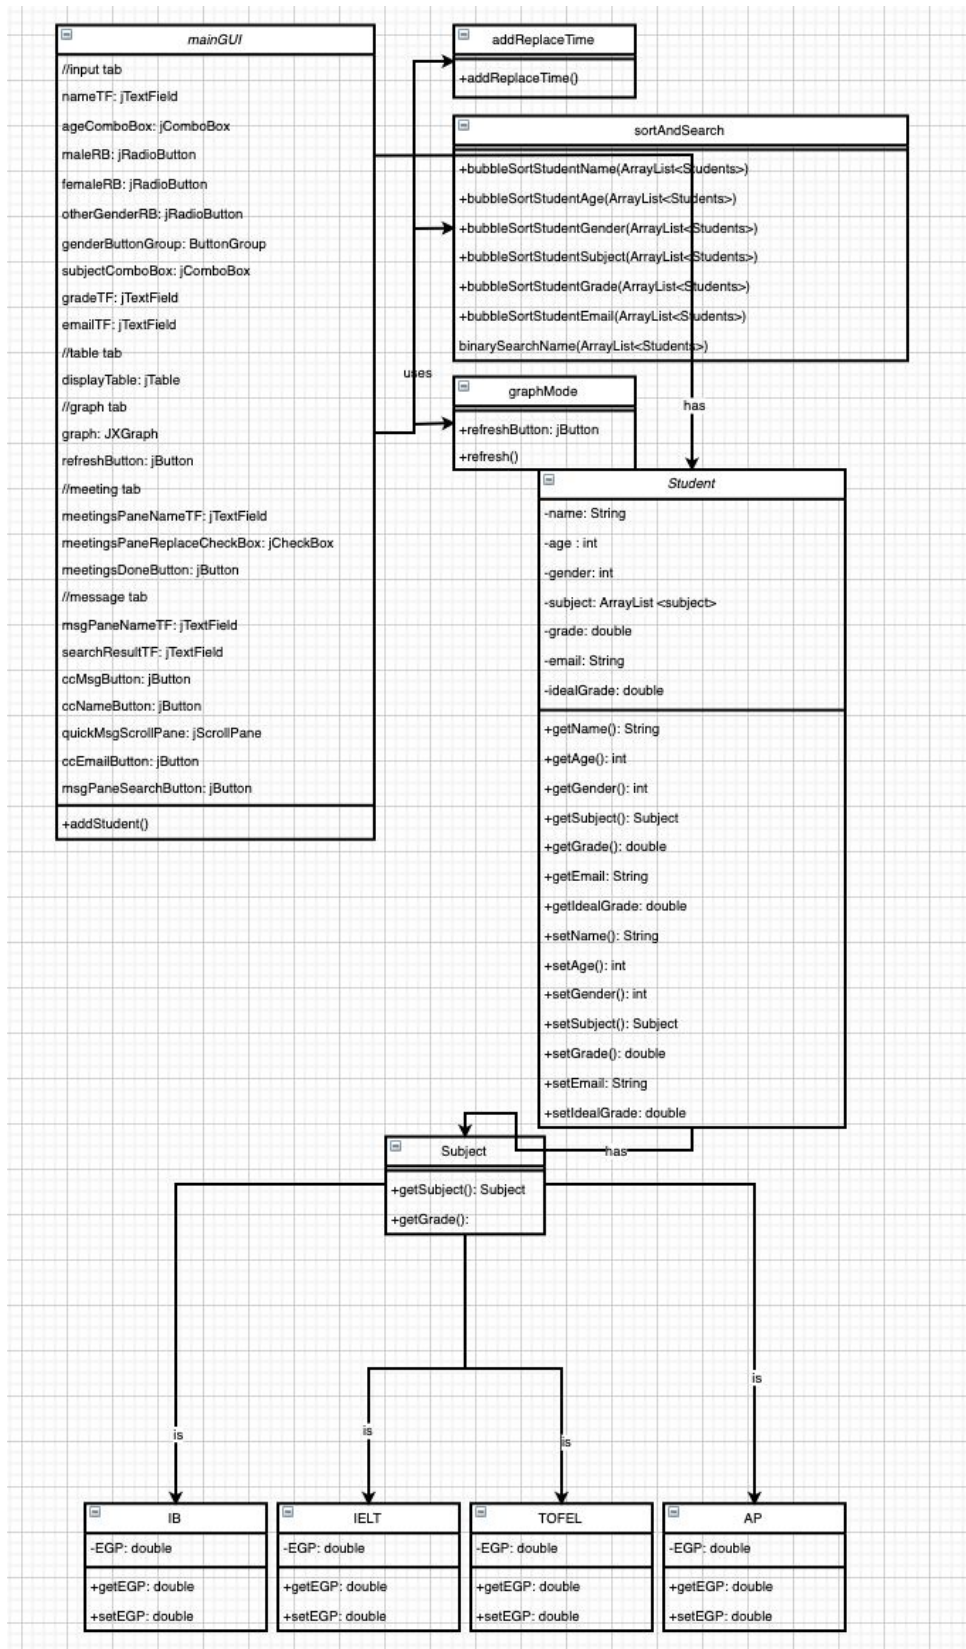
mainGUI

//input tab
nameTF: jTextField
ageComboBox: jComboBox
maleRB: jRadioButton
femaleRB: jRadioButton
otherGenderRB: jRadioButton
genderButtonGroup: ButtonGroup
subjectComboBox: jComboBox
gradeTF: jTextField
emailTF: jTextField
//table tab
displayTable: jTable
//graph tab
graph: JXGraph
refreshButton: jButton
//meeting tab
meetingsPaneNameTF: jTextField
meetingsPaneReplaceCheckBox: jCheckBox
meetingsDoneButton: jButton
//message tab
msgPaneNameTF: jTextField
searchResultTF: jTextField
ccMsgButton: jButton
ccNameButton: jButton
quickMsgScrollPane: jScrollPane
ccEmailButton: jButton
msgPaneSearchButton: jButton

+addStudent()

addReplaceTime

+addReplaceTime()

sortAndSearch

+bubbleSortStudentName(ArrayList<Students>)
+bubbleSortStudentAge(ArrayList<Students>)
+bubbleSortStudentGender(ArrayList<Students>)
+bubbleSortStudentSubject(ArrayList<Students>)
+bubbleSortStudentGrade(ArrayList<Students>)
+bubbleSortStudentEmail(ArrayList<Students>)
binarySearchName(ArrayList<Students>)

uses

graphMode

+refreshButton: jButton
+refresh()

has

Student

-name: String
-age : int
-gender: int
-subject: ArrayList <subject>
-grade: double
-email: String
-idealGrade: double

+getName(): String
+getAge(): int
+getGender(): int
+getSubject(): Subject
+getGrade(): double
+getEmail: String
+getIdealGrade: double
+setName(): String
+setAge(): int
+setGender(): int
+setSubject(): Subject
+setGrade(): double
+setEmail: String
+setIdealGrade: double

Subject

has

+getSubject(): Subject
+getGrade():

is
is
is
is

IB
-EGP: double
+getEGP: double
+setEGP: double

IELT
-EGP: double
+getEGP: double
+setEGP: double

TOFEL
-EGP: double
+getEGP: double
+setEGP: double

AP
-EGP: double
+getEGP: double
+setEGP: double